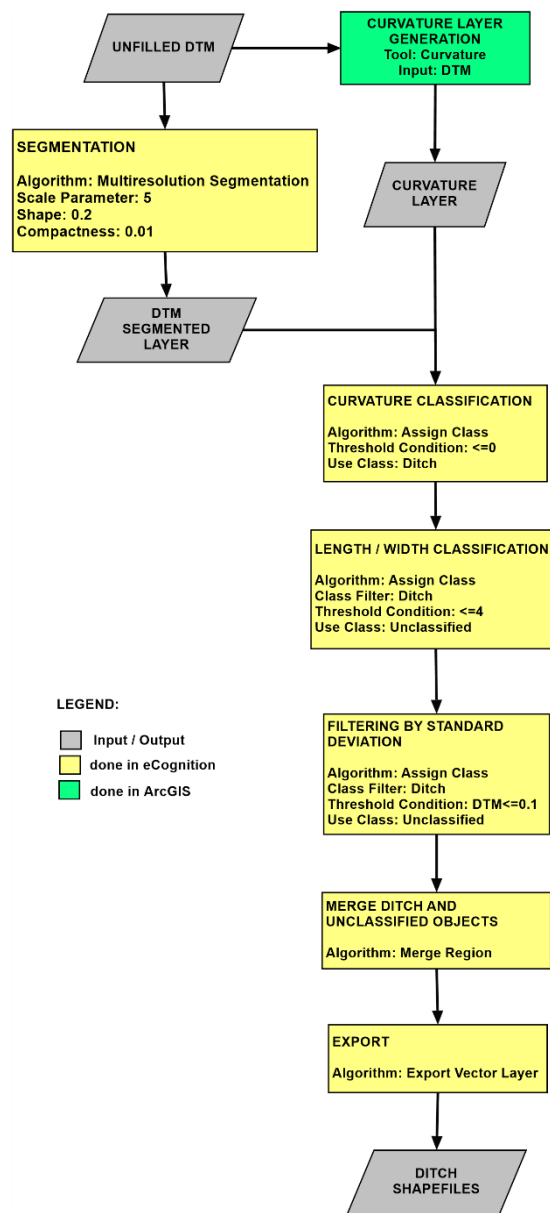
UNFILLED DTM

CURVATURE LAYER GENERATION
Tool: Curvature
Input: DTM

SEGMENTATION

Algorithm: Multiresolution Segmentation
Scale Parameter: 5
Shape: 0.2
Compactness: 0.01

CURVATURE LAYER

DTM SEGMENTED LAYER

CURVATURE CLASSIFICATION

Algorithm: Assign Class
Threshold Condition: <=0
Use Class: Ditch

LENGTH / WIDTH CLASSIFICATION

Algorithm: Assign Class
Class Filter: Ditch
Threshold Condition: <=4
Use Class: Unclassified

LEGEND:

Input / Output
done in eCognition
done in ArcGIS

FILTERING BY STANDARD DEVIATION

Algorithm: Assign Class
Class Filter: Ditch
Threshold Condition: DTM<=0.1
Use Class: Unclassified

MERGE DITCH AND UNCLASSIFIED OBJECTS

Algorithm: Merge Region

EXPORT

Algorithm: Export Vector Layer

DITCH SHAPEFILES